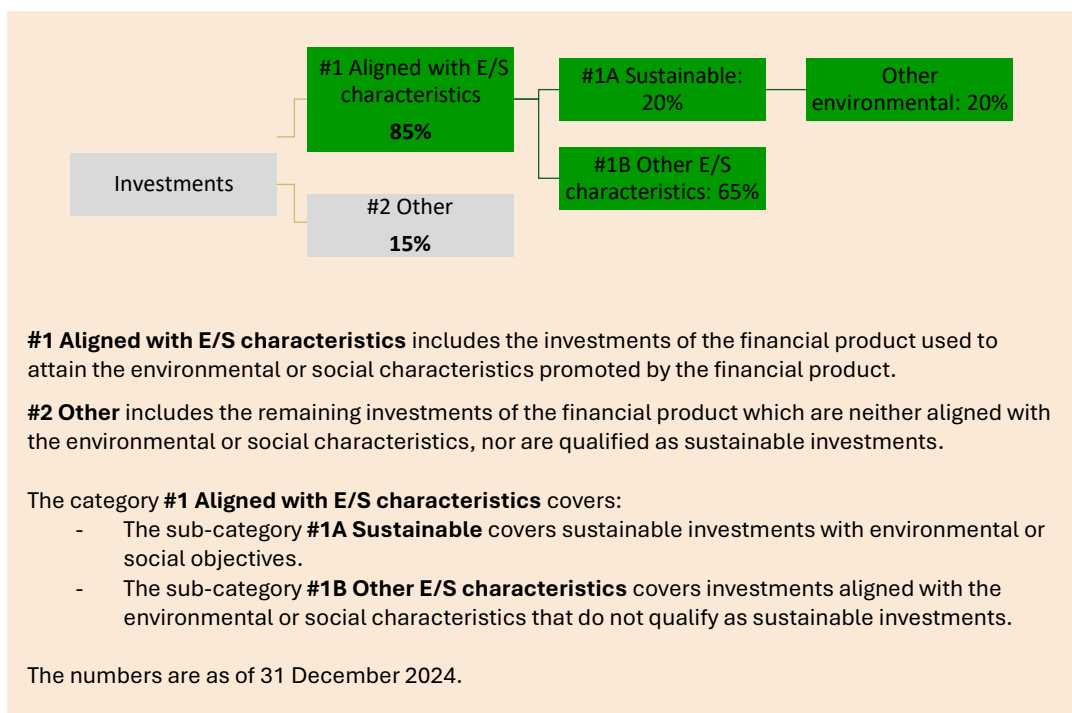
#1 Aligned with E/S characteristics

85%

#1A Sustainable: 20%

Other environmental: 20%

Investments

#1B Other E/S characteristics: 65%

#2 Other

15%

**#1 Aligned with E/S characteristics** includes the investments of the financial product used to attain the environmental or social characteristics promoted by the financial product.

**#2 Other** includes the remaining investments of the financial product which are neither aligned with the environmental or social characteristics, nor are qualified as sustainable investments.

The category **#1 Aligned with E/S characteristics** covers:
- The sub-category **#1A Sustainable** covers sustainable investments with environmental or social objectives.
- The sub-category **#1B Other E/S characteristics** covers investments aligned with the environmental or social characteristics that do not qualify as sustainable investments.

The numbers are as of 31 December 2024.